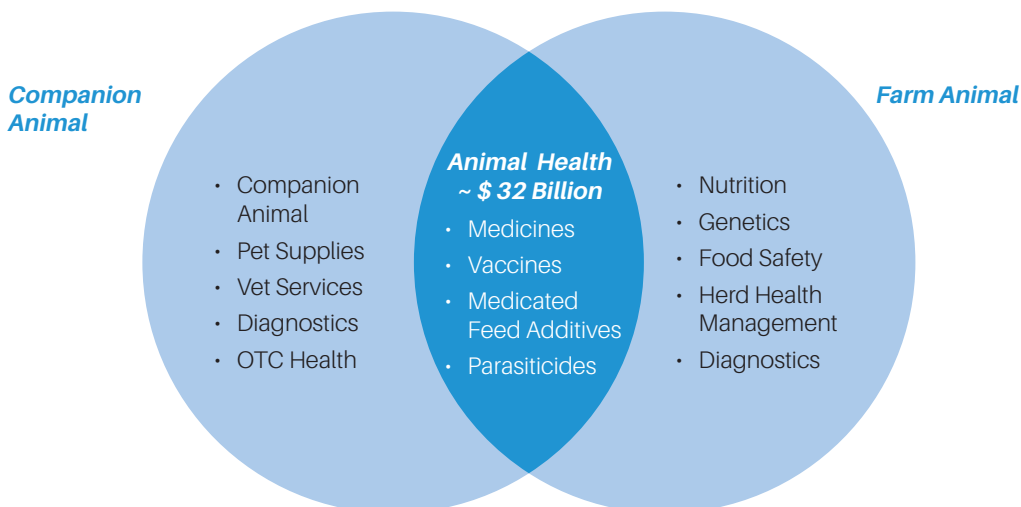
Companion Animal

- Companion Animal
- Pet Supplies
- Vet Services
- Diagnostics
- OTC Health

Animal Health ~ $ 32 Billion

- Medicines
- Vaccines
- Medicated Feed Additives
- Parasiticides

Farm Animal

- Nutrition
- Genetics
- Food Safety
- Herd Health Management
- Diagnostics